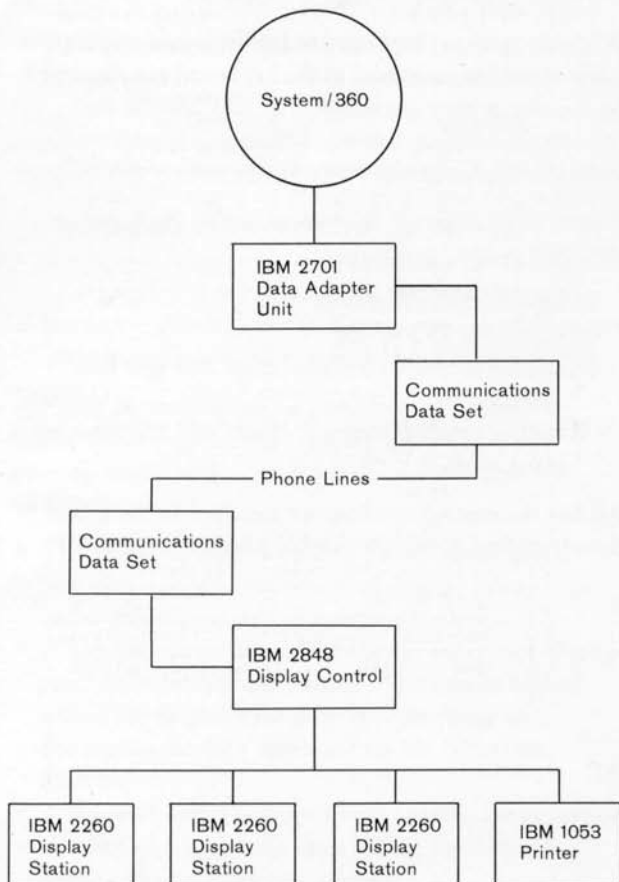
System/360

IBM 2701
Data Adapter
Unit

Communications
Data Set

Phone Lines

Communications
Data Set

IBM 2848
Display Control

IBM 2260
Display
Station

IBM 2260
Display
Station

IBM 2260
Display
Station

IBM 1053
Printer